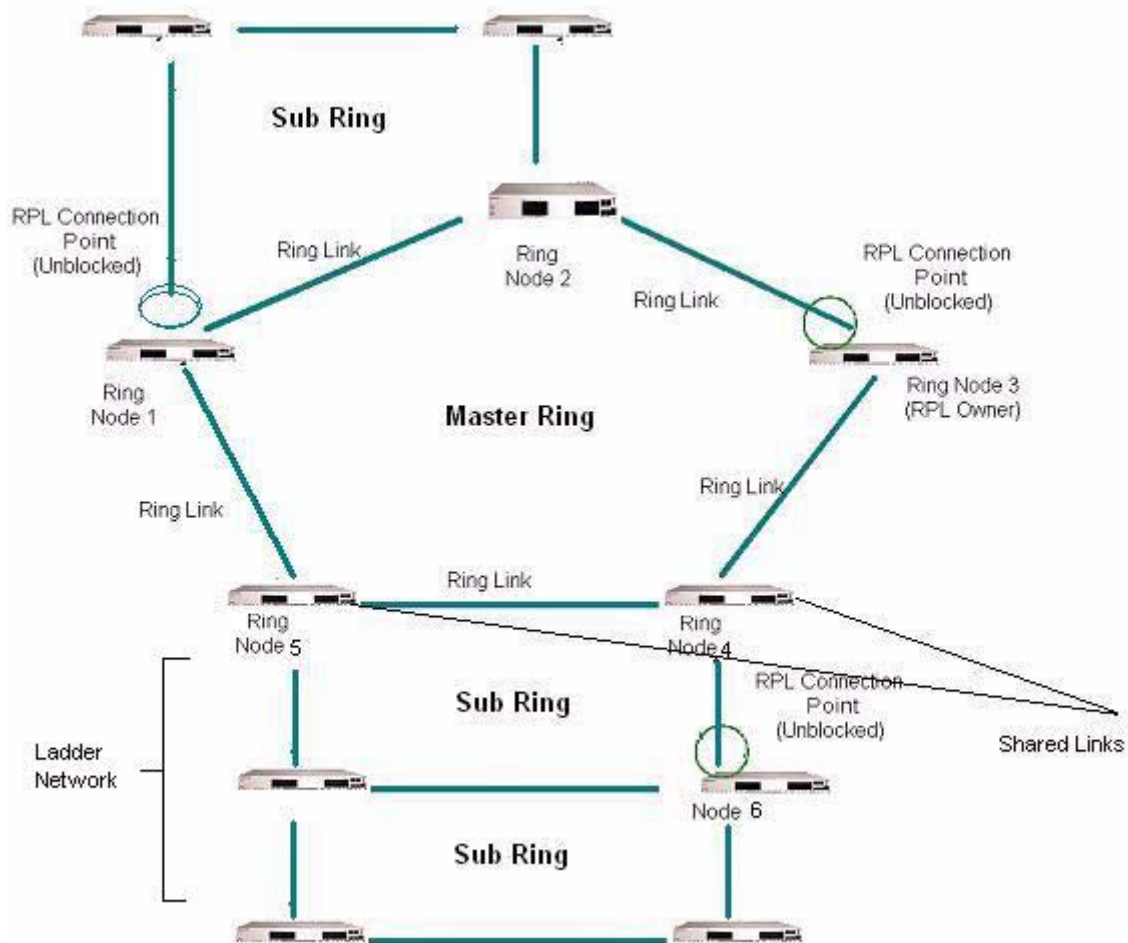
Sub Ring

RPL Connection Point (Unblocked)

Ring Link

Ring Node 2

RPL Connection Point (Unblocked)

Ring Link

Ring Node 1

Ring Node 3 (RPL Owner)

Master Ring

Ring Link

Ring Link

Ring Link

Ring Node 5

Ring Node 4

RPL Connection Point (Unblocked)

Sub Ring

Ladder Network

Shared Links

Node 6

Sub Ring